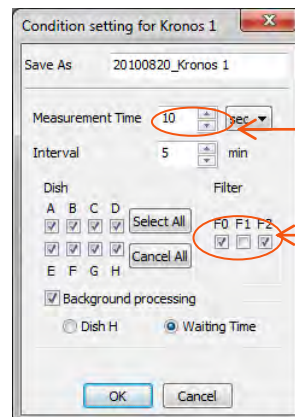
Condition setting for Kronos 1

Save As 20100820_Kronos 1

Measurement Time 10 sec

Interval 5 min

Dish

A B C D

E F G H

Select All

Cancel All

Filter

F0 F1 F2

Background processing

Dish H

Waiting Time

OK

Cancel